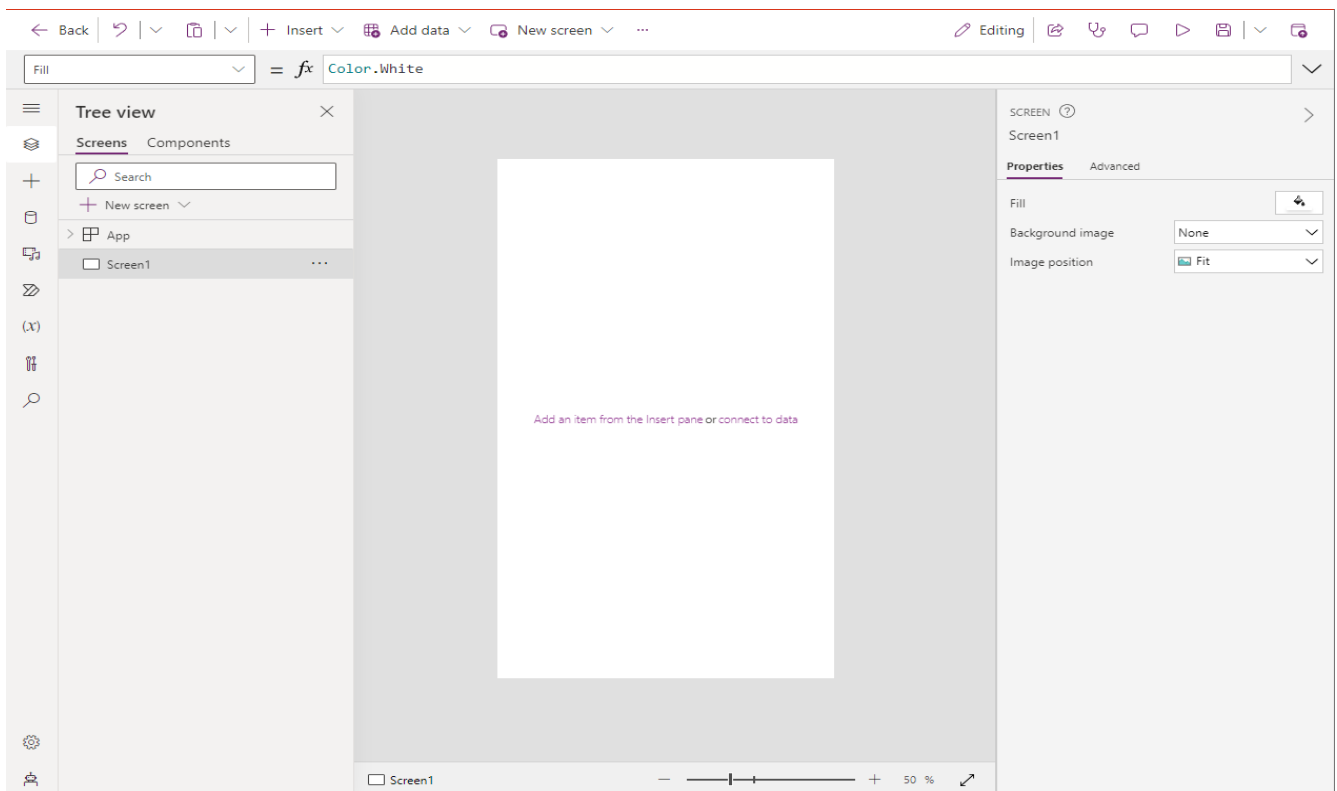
Back | Insert | Add data | New screen | ... | Editing

Fill | $= fx$ Color.White

Tree view

Screens Components

Search

New screen

App

Screen1 ...

Add an item from the Insert pane or connect to data

SCREEN

Screen1

Properties Advanced

Fill

Background image None

Image position Fit

Screen1

50 %